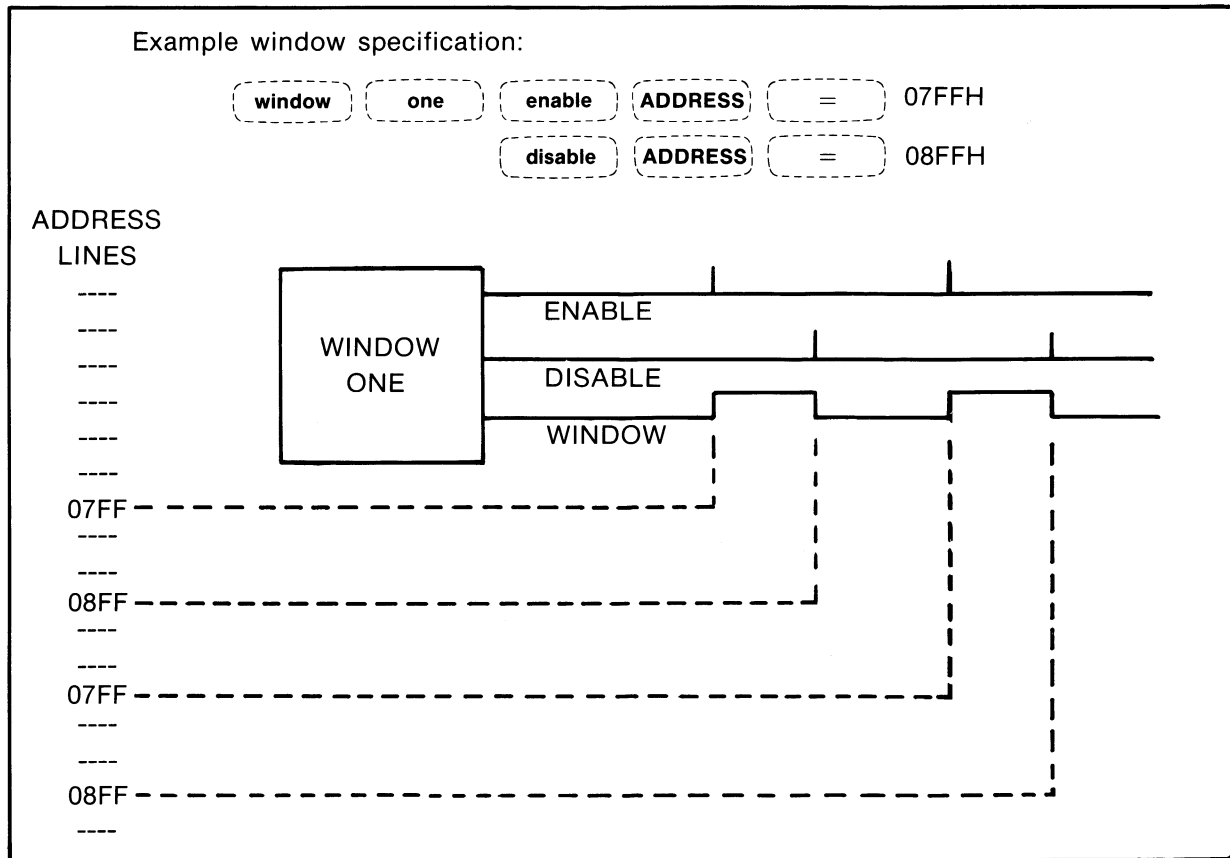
Example window specification:

window one enable ADDRESS = 07FFH

disable ADDRESS = 08FFH

ADDRESS LINES

----
----
----
----
----
----
07FF
----
----
08FF
----
----
07FF
----
----
08FF
----

WINDOW ONE

ENABLE

DISABLE

WINDOW